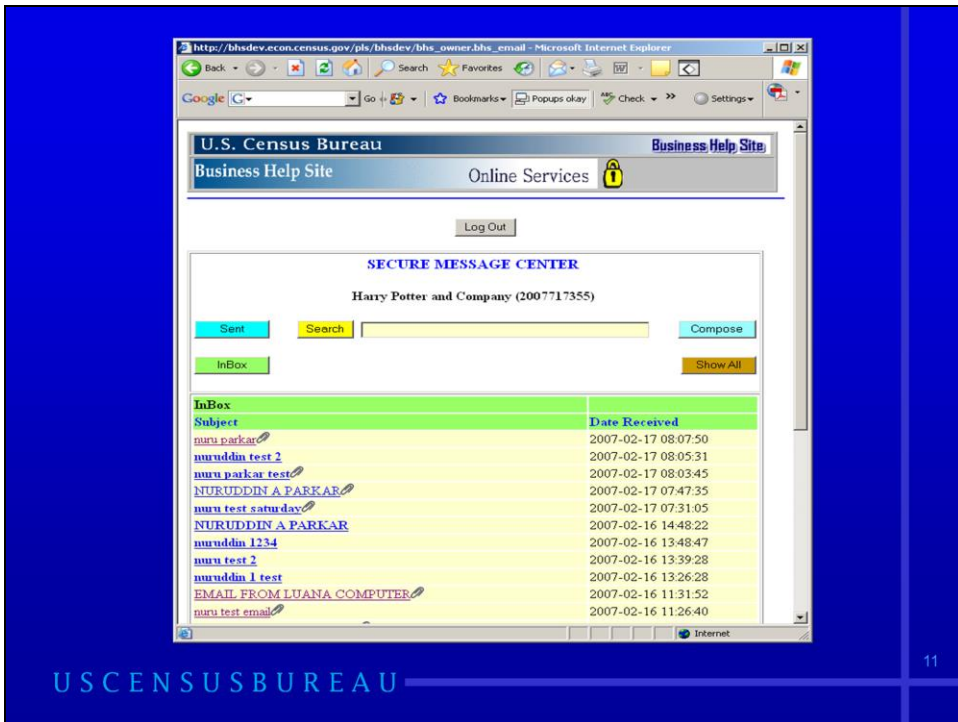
http://bhsdev.econ.census.gov/pls/bhsdev/bhs_owner.bhs_email - Microsoft Internet Explorer

Back Search Favorites

Google G- Go Bookmarks Popups okay Check Settings

U.S. Census Bureau

Business Help Site

Business Help Site

Online Services

Log Out

SECURE MESSAGE CENTER

Harry Potter and Company (2007717355)

Sent

Search

Compose

InBox

Show All

| InBox | |
|---|---|
| Subject | Date Received |
| nuru parkar | 2007-02-17 08:07:50 |
| nuruddin test 2 | 2007-02-17 08:05:31 |
| nuru parkar test | 2007-02-17 08:03:45 |
| NURUDDIN A PARKAR | 2007-02-17 07:47:35 |
| nuru test saturday | 2007-02-17 07:31:05 |
| NURUDDIN A PARKAR | 2007-02-16 14:48:22 |
| nuruddin 1234 | 2007-02-16 13:48:47 |
| nuru test 2 | 2007-02-16 13:39:28 |
| nuruddin 1 test | 2007-02-16 13:26:28 |
| EMAIL FROM LUANA COMPUTER | 2007-02-16 11:31:52 |
| nuru test email | 2007-02-16 11:26:40 |

Internet

USCENSUSBUREAU

11